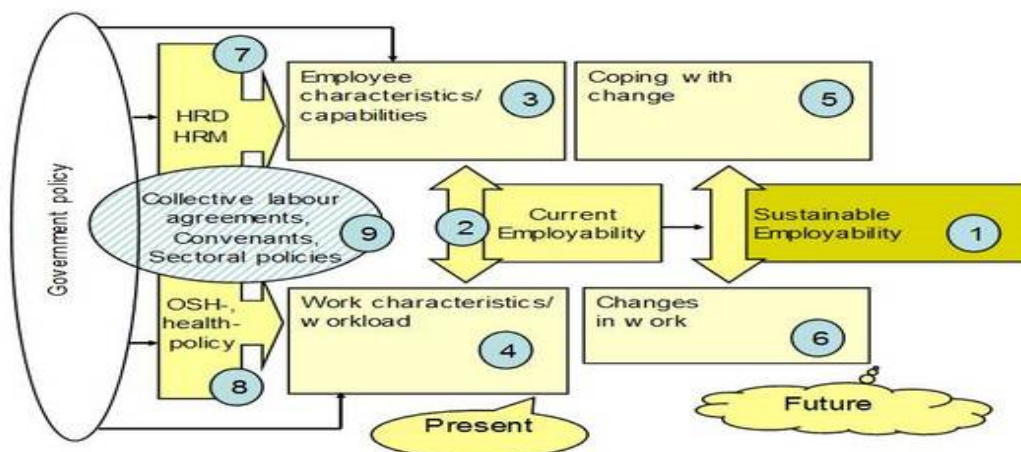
Government policy

7

HRD
HRM

Collective labour agreements, Convenants, Sectoral policies

9

OSH-, health-policy

8

Employee characteristics/ capabilities

3

Coping with change

5

2

Current Employability

Sustainable Employability

1

Work characteristics/ workload

4

Changes in work

6

Present

Future